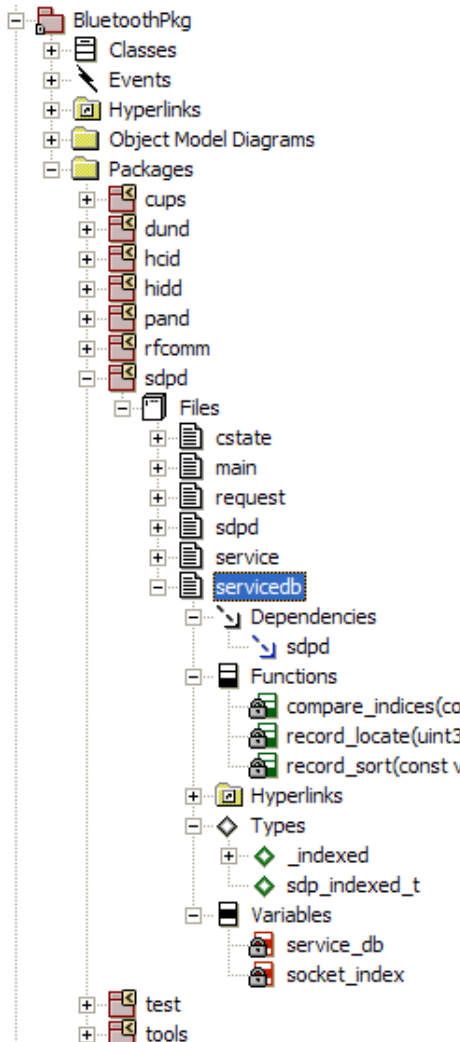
BluetoothPkg
Classes
Events
Hyperlinks
Object Model Diagrams
Packages
cups
dund
hcid
hidd
pand
rfcomm
sdpd
Files
cstate
main
request
sdpd
service
servicedb
Dependencies
sdpd
Functions
compare_indices(co
record_locate(uint3
record_sort(const v
Hyperlinks
Types
_indexed
sdp_indexed_t
Variables
service_db
socket_index
test
tools